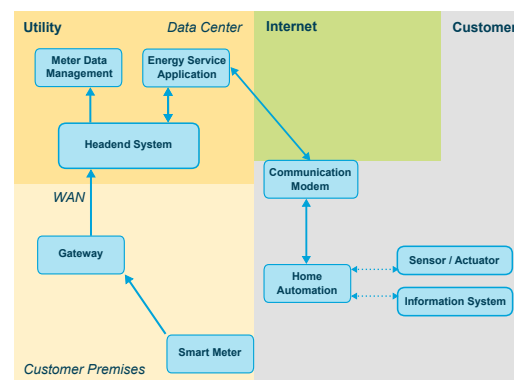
Utility

Data Center

Internet

Customer

Meter Data Management

Energy Service Application

Headend System

Communication Modem

WAN

Gateway

Home Automation

Sensor / Actuator

Information System

Smart Meter

Customer Premises